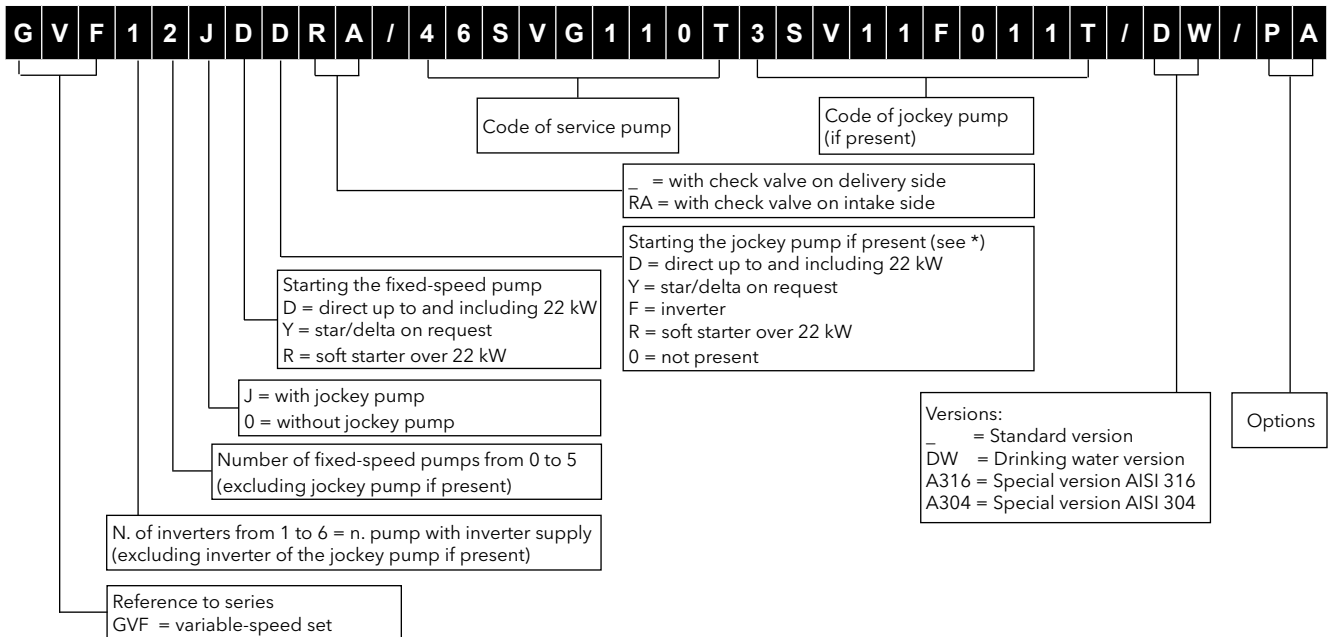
G V F 1 2 J D D R A / 4 6 S V G 1 1 0 T 3 S V 1 1 F 0 1 1 T / D W / P A

Code of service pump

Code of jockey pump (if present)

_ = with check valve on delivery side
RA = with check valve on intake side

Starting the jockey pump if present (see *)
D = direct up to and including 22 kW
Y = star/delta on request
F = inverter
R = soft starter over 22 kW
0 = not present

Starting the fixed-speed pump
D = direct up to and including 22 kW
Y = star/delta on request
R = soft starter over 22 kW

J = with jockey pump
0 = without jockey pump

Number of fixed-speed pumps from 0 to 5
(excluding jockey pump if present)

N. of inverters from 1 to 6 = n. pump with inverter supply
(excluding inverter of the jockey pump if present)

Reference to series
GVF = variable-speed set

Versions:
_ = Standard version
DW = Drinking water version
A316 = Special version AISI 316
A304 = Special version AISI 304

Options